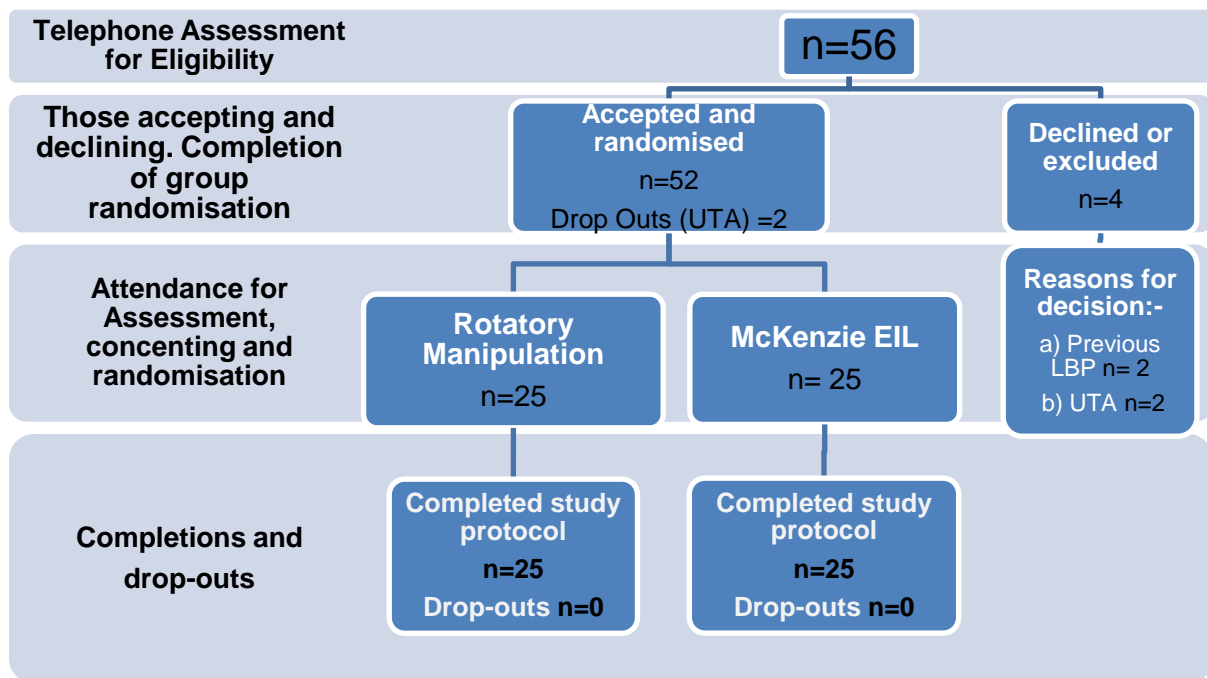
Telephone Assessment for Eligibility

n=56

Those accepting and declining. Completion of group randomisation

Accepted and randomised
n=52
Drop Outs (UTA) =2

Declined or excluded
n=4

Attendance for Assessment, concenting and randomisation

Rotatory Manipulation
n=25

McKenzie EIL
n= 25

Reasons for decision:-
a) Previous LBP n= 2
b) UTA n=2

Completions and drop-outs

Completed study protocol
n=25
Drop-outs n=0

Completed study protocol
n=25
Drop-outs n=0